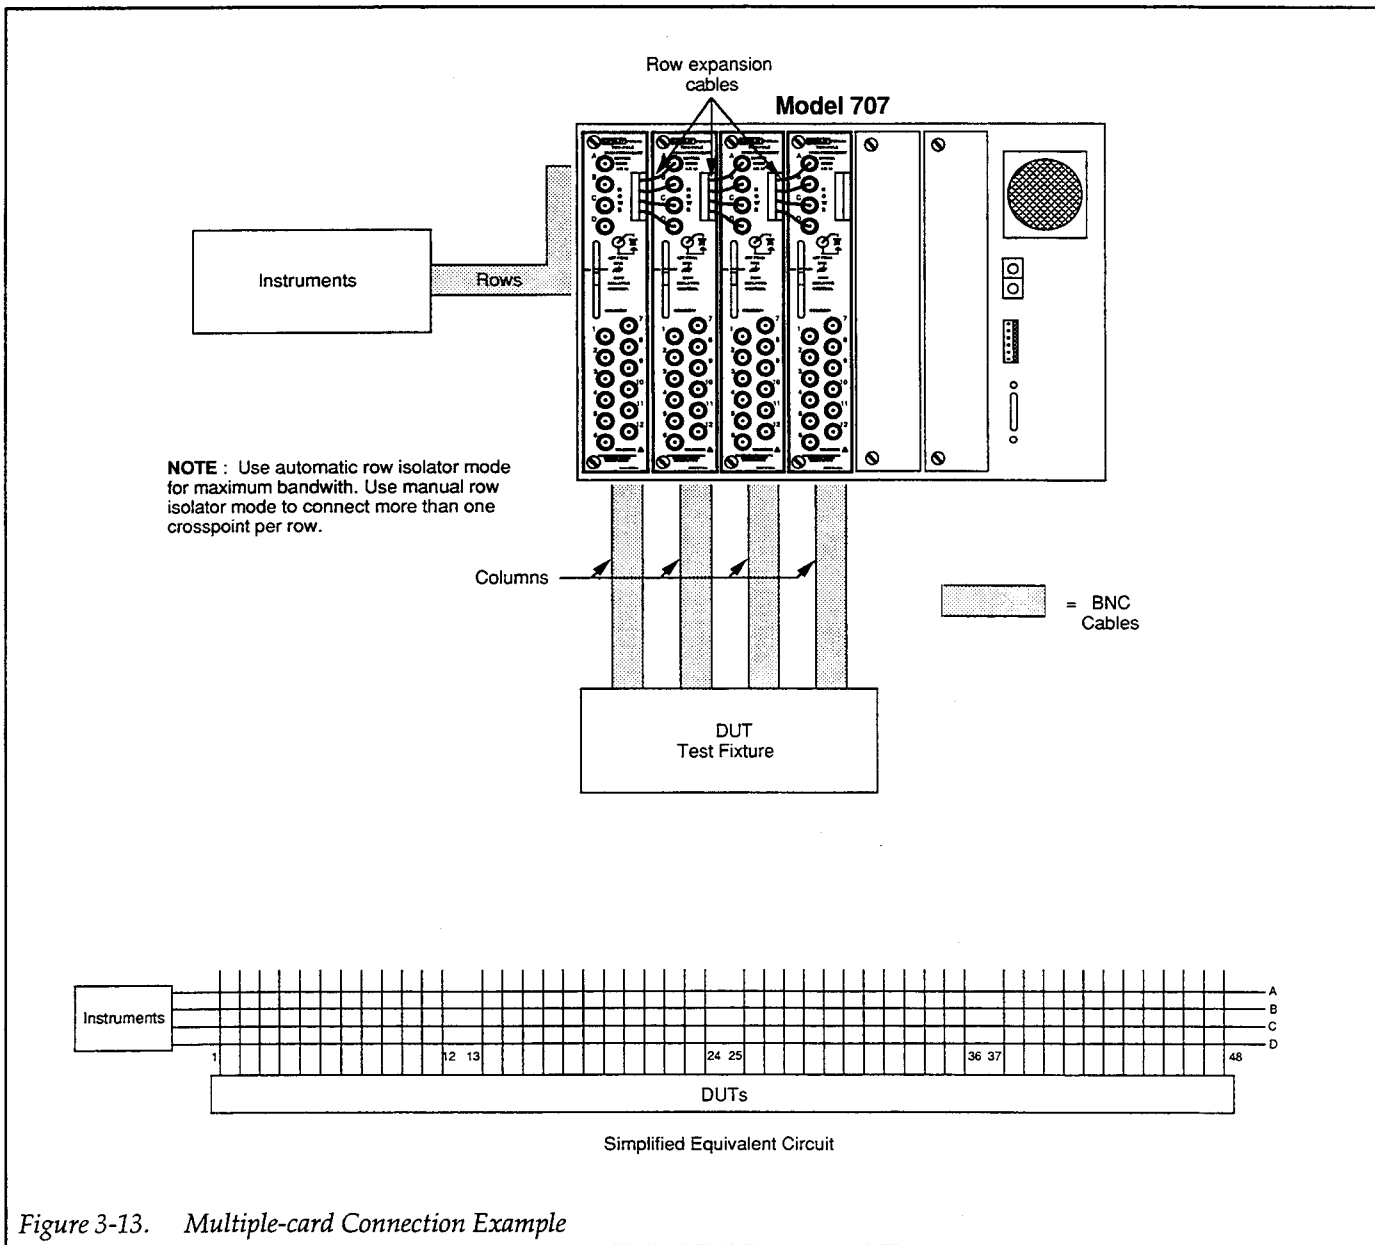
Row expansion cables

Model 707

Instruments

Rows

NOTE : Use automatic row isolator mode for maximum bandwith. Use manual row isolator mode to connect more than one crosspoint per row.

Columns

= BNC Cables

DUT
Test Fixture

Instruments

A
B
C
D

1
12 13
24 25
36 37
48

DUTs

Simplified Equivalent Circuit

Figure 3-13. Multiple-card Connection Example